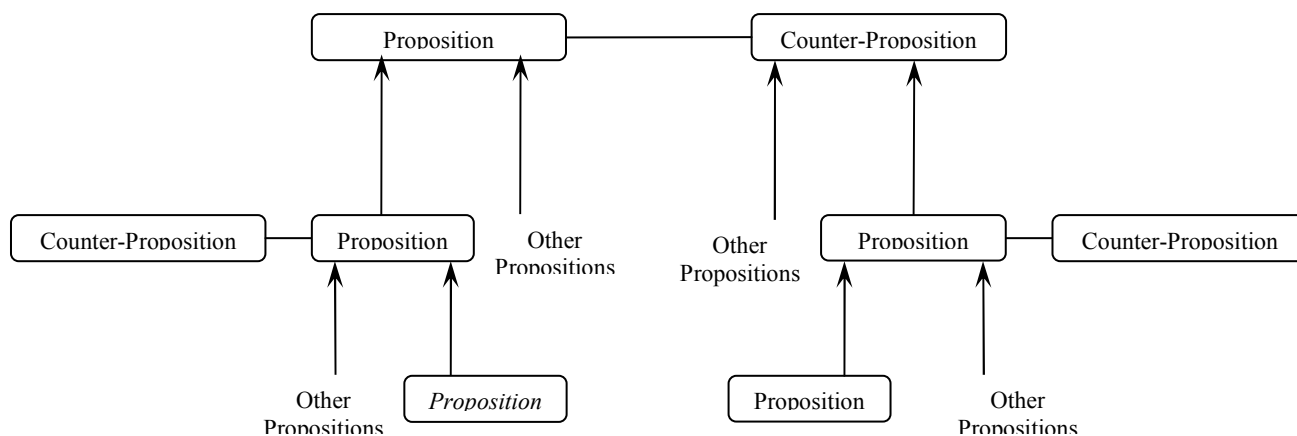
Proposition

Counter-Proposition

Counter-Proposition

Proposition

Other Propositions

Other Propositions

Proposition

Counter-Proposition

Other Propositions

*Proposition*

Proposition

Other Propositions